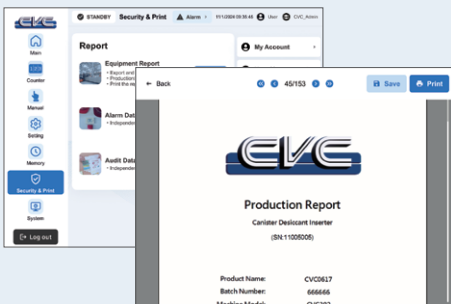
CVC

STANDBY Security & Print Alarm 01/1/2024 09:56:48 User CVC_Admin

Main

Counter

Manual

Setting

Memory

Security & Print

System

Log out

Report

Equipment Report
• Report and
• Production
• Print the re

Alarm Data
• Independe

Audit Data
• Independe

My Account

Back 45/153 Save Print

CVC

Production Report

Canister Desiccant Inserter

(SN:11005005)

Product Name: CVC0617

Batch Number: 666666

Machine Model: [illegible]